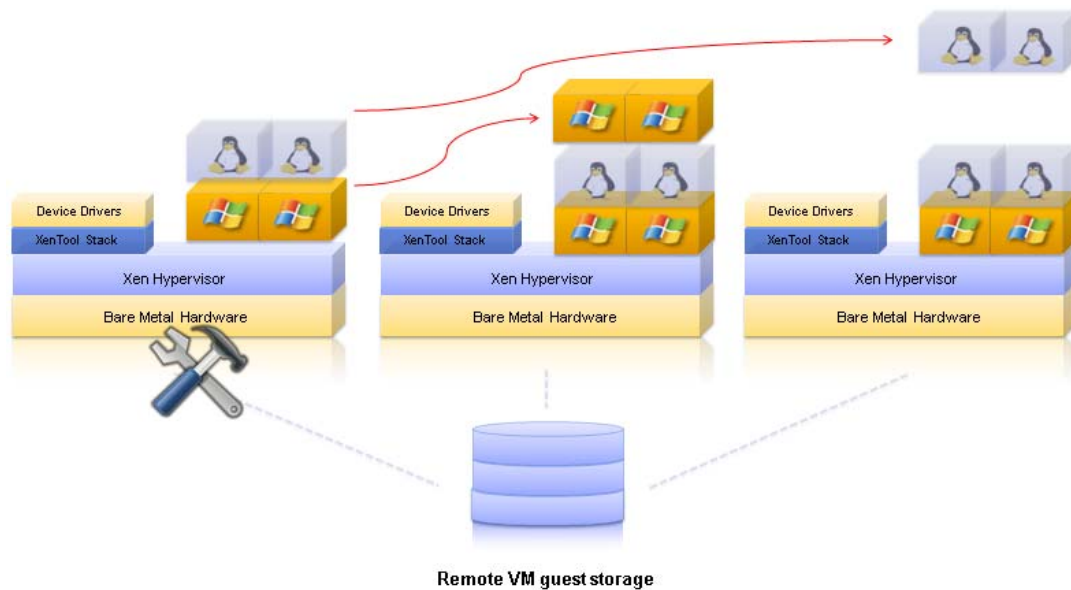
Device Drivers
XenTool Stack
Xen Hypervisor
Bare Metal Hardware

Device Drivers
XenTool Stack
Xen Hypervisor
Bare Metal Hardware

Device Drivers
XenTool Stack
Xen Hypervisor
Bare Metal Hardware

Remote VM guest storage